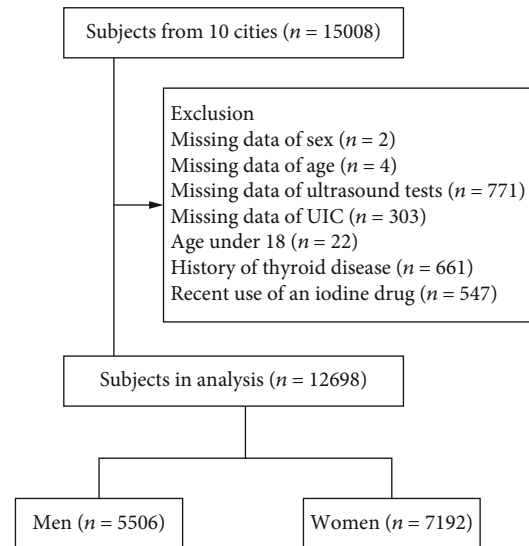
Subjects from 10 cities ($n$ = 15008)

Exclusion
Missing data of sex ($n$ = 2)
Missing data of age ($n$ = 4)
Missing data of ultrasound tests ($n$ = 771)
Missing data of UIC ($n$ = 303)
Age under 18 ($n$ = 22)
History of thyroid disease ($n$ = 661)
Recent use of an iodine drug ($n$ = 547)

Subjects in analysis ($n$ = 12698)

Men ($n$ = 5506)

Women ($n$ = 7192)